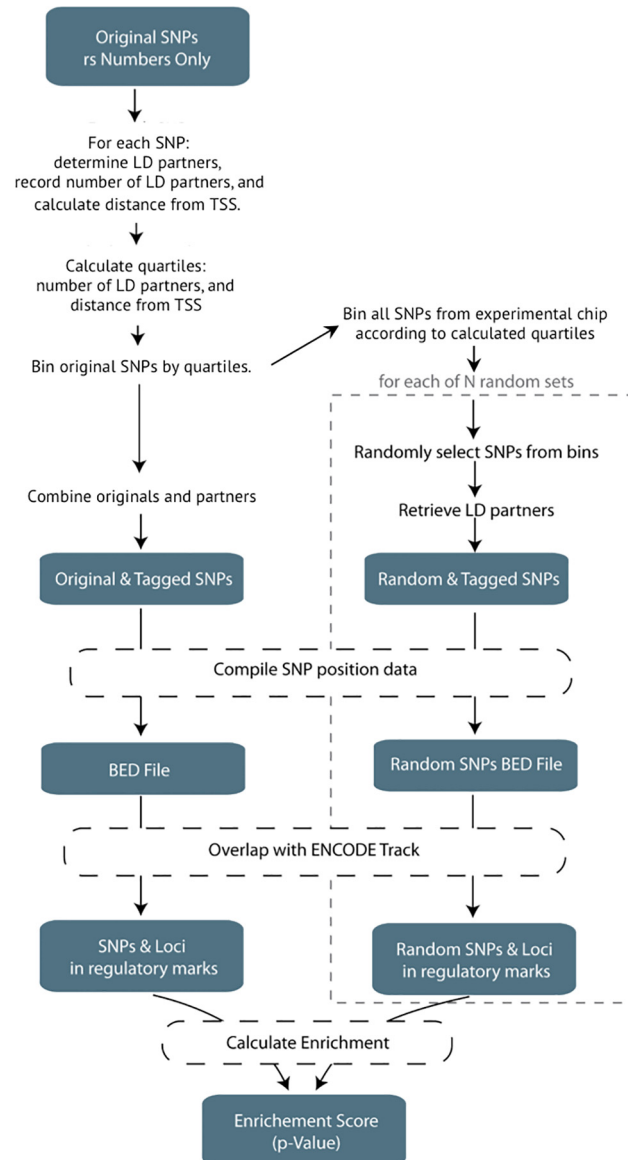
Original SNPs
rs Numbers Only

For each SNP:
determine LD partners,
record number of LD partners, and
calculate distance from TSS.

Calculate quartiles:
number of LD partners, and
distance from TSS

Bin original SNPs by quartiles.

Bin all SNPs from experimental chip
according to calculated quartiles

for each of N random sets

Randomly select SNPs from bins

Retrieve LD partners

Combine originals and partners

Original & Tagged SNPs

Random & Tagged SNPs

Compile SNP position data

BED File

Random SNPs BED File

Overlap with ENCODE Track

SNPs & Loci
in regulatory marks

Random SNPs & Loci
in regulatory marks

Calculate Enrichment

Enrichement Score
(p-Value)